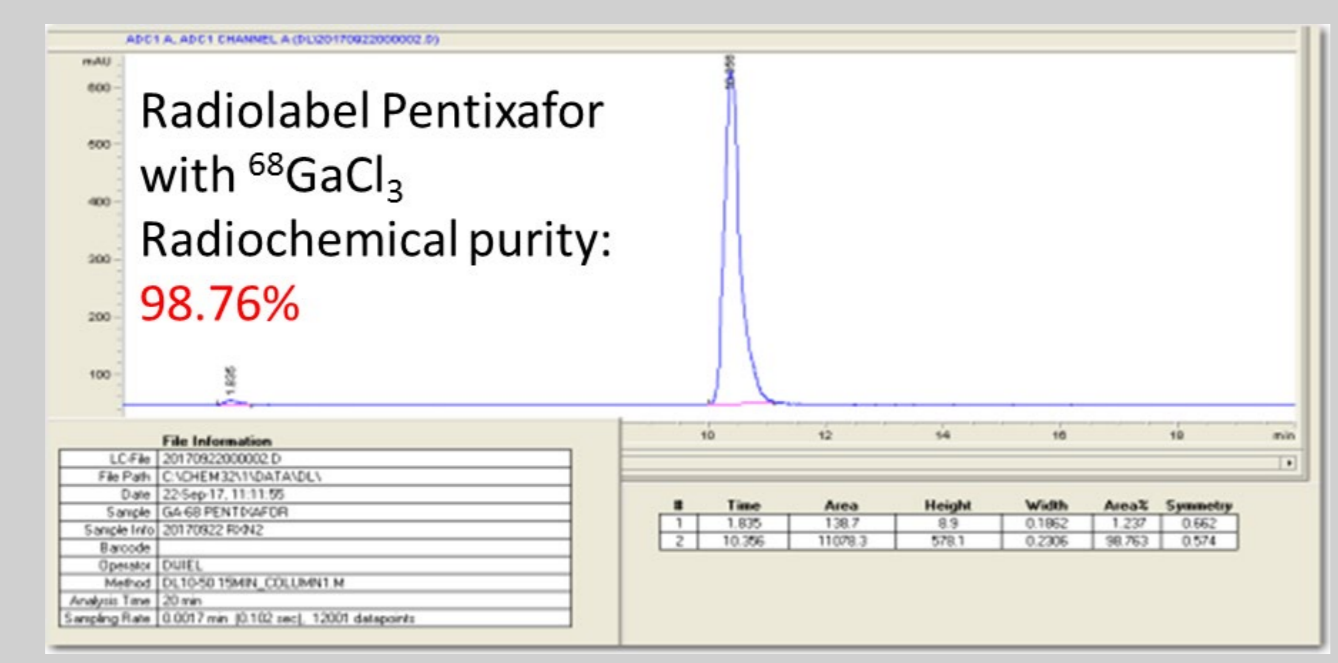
ADC1 A, ADC1 CHANNEL A (DL\20170922000002.D)

mAU

600

500

400

300

200

100

Radiolabel Pentixafor with $^{68}GaCl_3$
Radiochemical purity:
98.76%

1.835

10.356

10 12 14 16 18 min

File Information

| | |
|---|---|
| LC-File | 20170922000002.D |
| File Path | C:\CHEM32\1\DATA\DL\ |
| Date | 22-Sep-17, 11:11:55 |
| Sample | GA-68 PENTIXAFOR |
| Sample Info | 20170922 RXN2 |
| Barcode | |
| Operator | DUIEL |
| Method | DL10-50 15MIN_COLUMN1.M |
| Analysis Time | 20 min |
| Sampling Rate | 0.0017 min (0.102 sec), 12001 datapoints |

| # | Time | Area | Height | Width | Area% | Symmetry |
|---|---|---|---|---|---|---|
| 1 | 1.835 | 138.7 | 8.9 | 0.1862 | 1.237 | 0.662 |
| 2 | 10.356 | 11078.3 | 578.1 | 0.2306 | 98.763 | 0.574 |